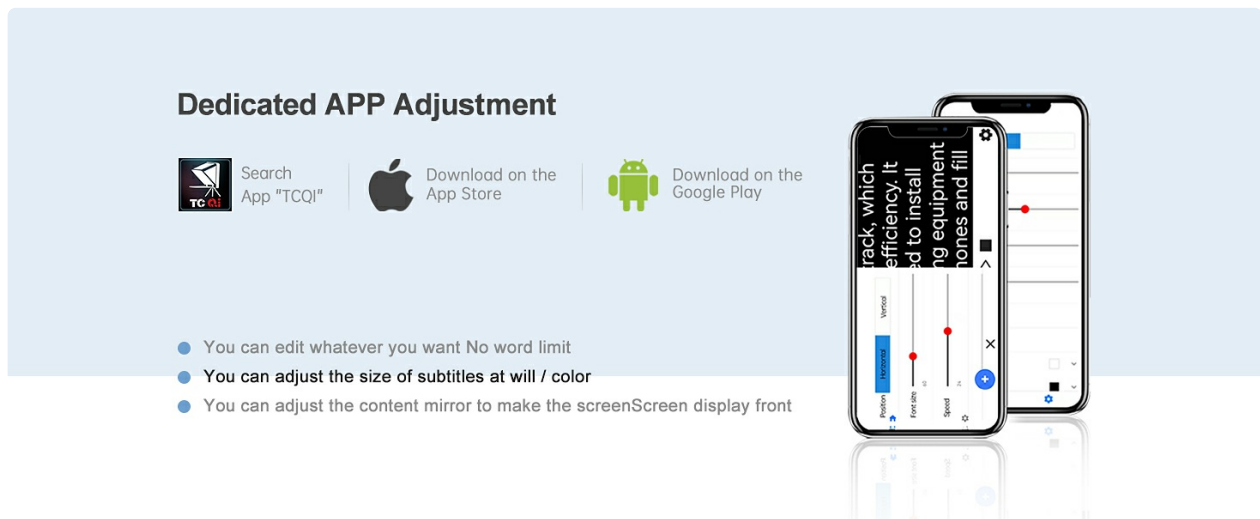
Dedicated APP Adjustment

TC Qi

Search App "TCQI"

Download on the App Store

Download on the Google Play

rack, which efficiency. It ed to install ng equipment hones and fill

Vertical

Horizontal

Position

Font size

Speed

You can edit whatever you want No word limit

You can adjust the size of subtitles at will / color

You can adjust the content mirror to make the screenScreen display front